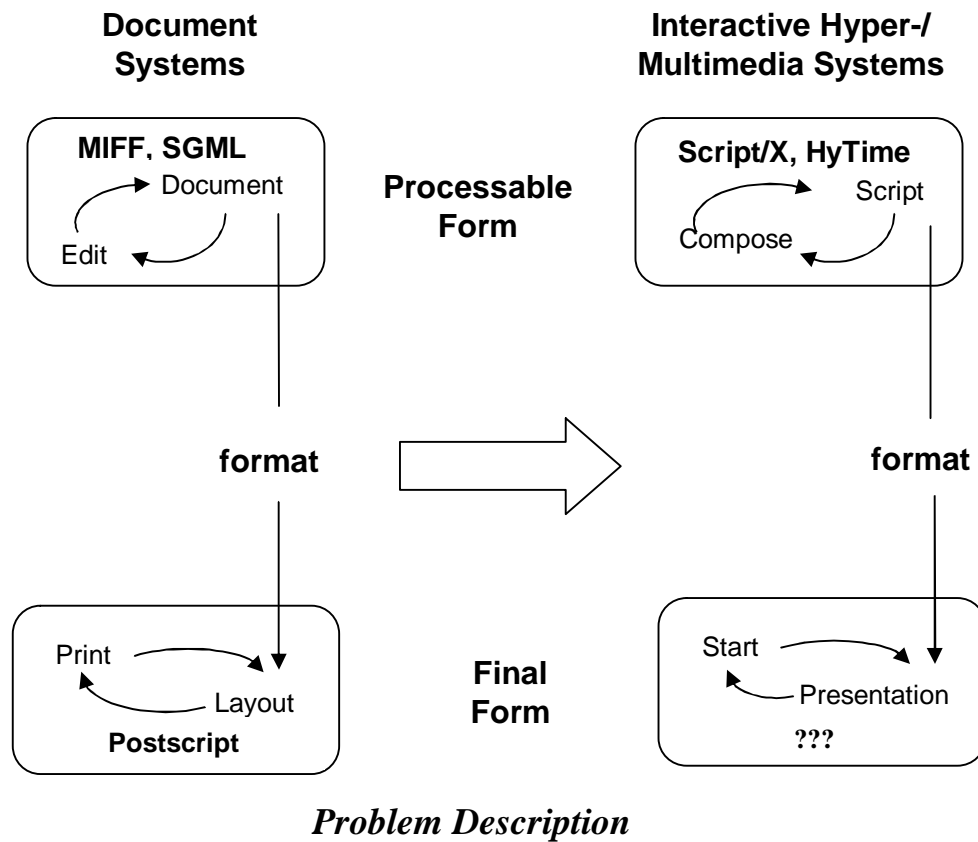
Document Systems

Interactive Hyper-/ Multimedia Systems

MIFF, SGML
Document
Edit

Processable Form

Script/X, HyTime
Script
Compose

format

format

Print
Layout
Postscript

Final Form

Start
Presentation
???

Problem Description